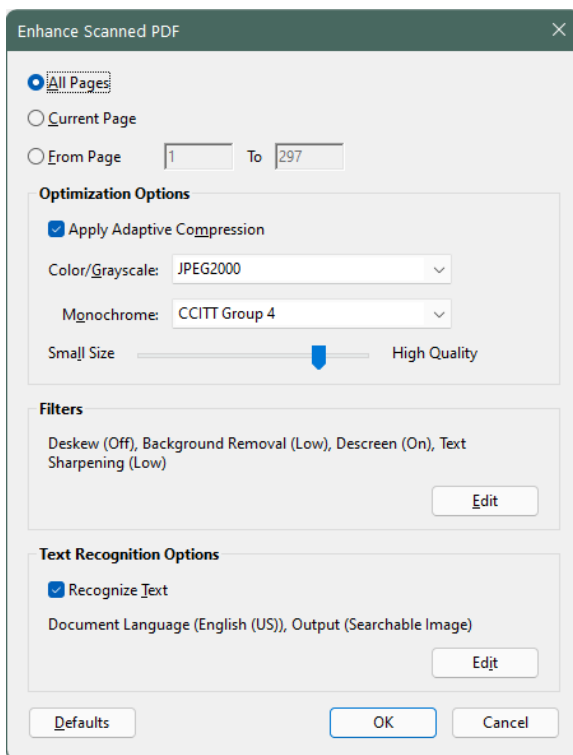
Enhance Scanned PDF

All Pages

Current Page

From Page 1 To 297

Optimization Options

Apply Adaptive Compression

Color/Grayscale: JPEG2000

Monochrome: CCITT Group 4

Small Size High Quality

Filters

Deskew (Off), Background Removal (Low), Descreen (On), Text Sharpening (Low)

Edit

Text Recognition Options

Recognize Text

Document Language (English (US)), Output (Searchable Image)

Edit

Defaults OK Cancel